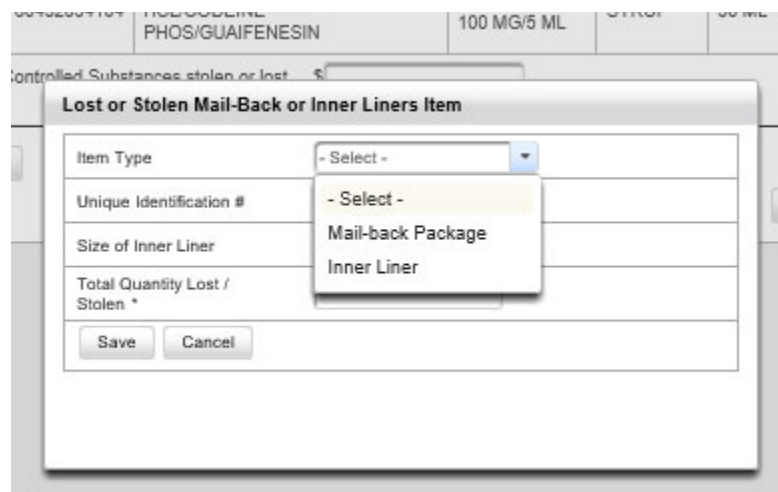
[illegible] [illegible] PHOS/GUAIFENESIN | 100 MG/5 ML | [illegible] | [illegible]

Controlled Substances stolen or lost $

Lost or Stolen Mail-Back or Inner Liners Item

Item Type - Select -

- Select -
Mail-back Package
Inner Liner

Unique Identification #

Size of Inner Liner

Total Quantity Lost / Stolen *

Save Cancel